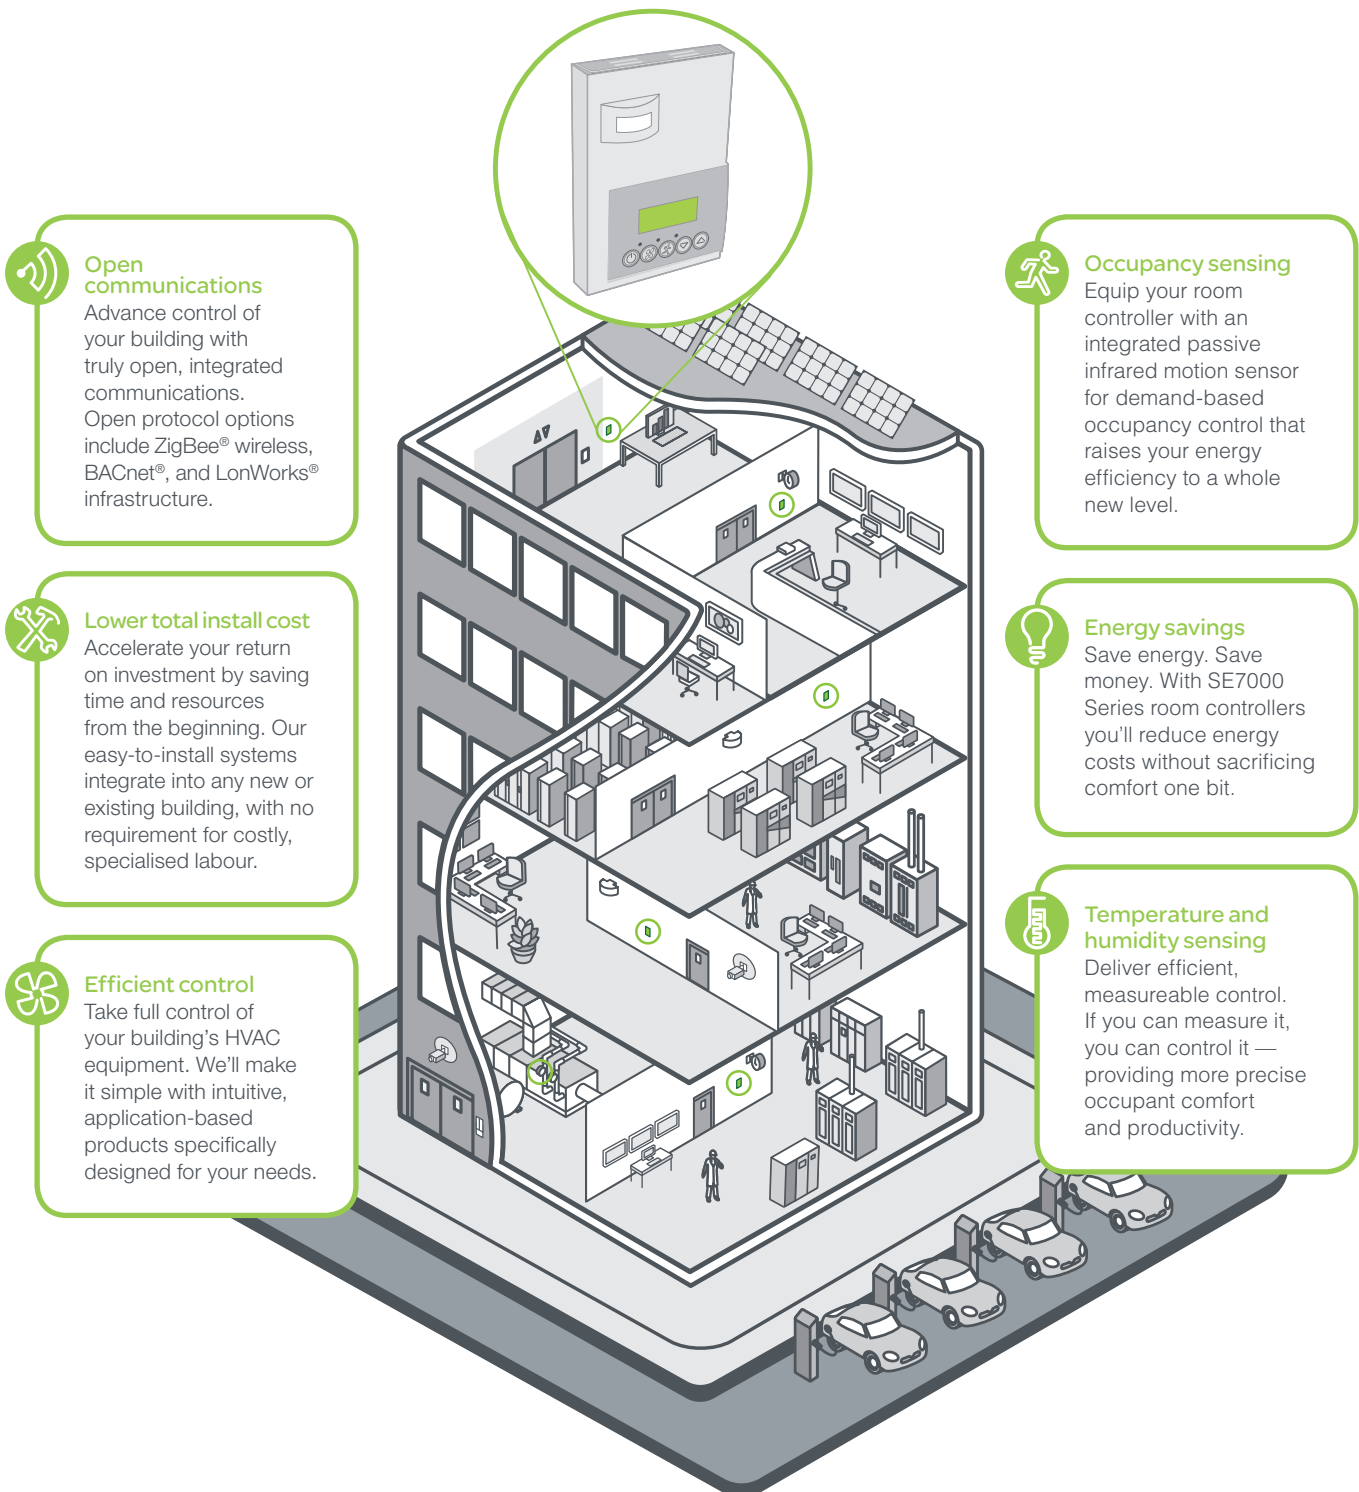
Open communications
Advance control of your building with truly open, integrated communications. Open protocol options include ZigBee® wireless, BACnet®, and LonWorks® infrastructure.

Lower total install cost
Accelerate your return on investment by saving time and resources from the beginning. Our easy-to-install systems integrate into any new or existing building, with no requirement for costly, specialised labour.

Efficient control
Take full control of your building's HVAC equipment. We'll make it simple with intuitive, application-based products specifically designed for your needs.

Occupancy sensing
Equip your room controller with an integrated passive infrared motion sensor for demand-based occupancy control that raises your energy efficiency to a whole new level.

Energy savings
Save energy. Save money. With SE7000 Series room controllers you'll reduce energy costs without sacrificing comfort one bit.

Temperature and humidity sensing
Deliver efficient, measureable control. If you can measure it, you can control it — providing more precise occupant comfort and productivity.